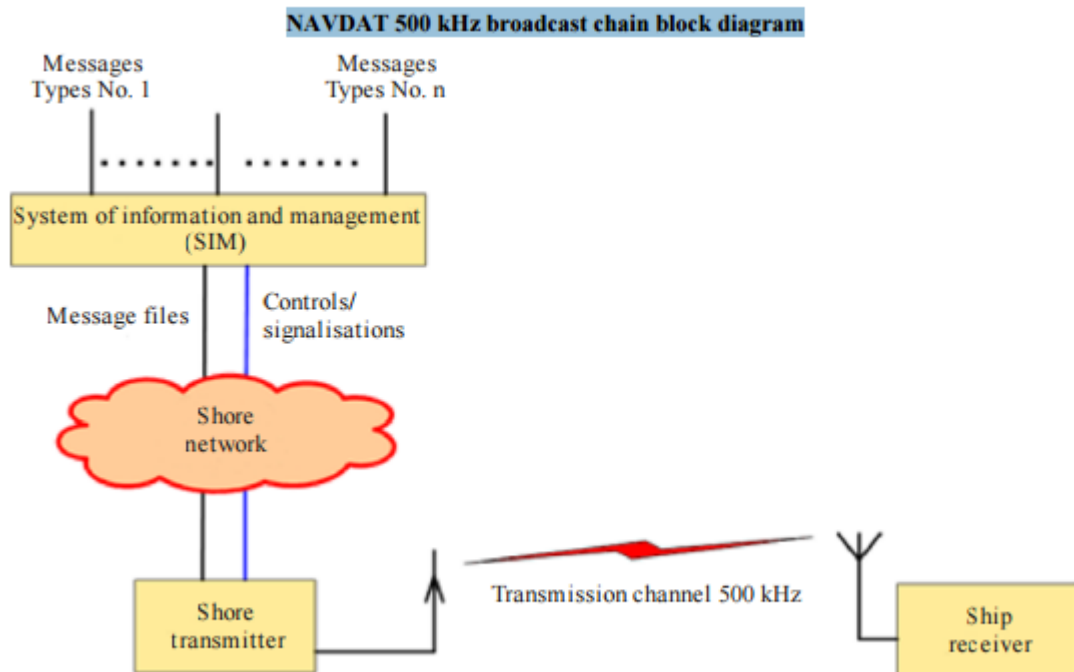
NAVDAT 500 kHz broadcast chain block diagram

Messages Types No. 1

Messages Types No. n

System of information and management (SIM)

Message files

Controls/ signalisations

Shore network

Shore transmitter

Transmission channel 500 kHz

Ship receiver